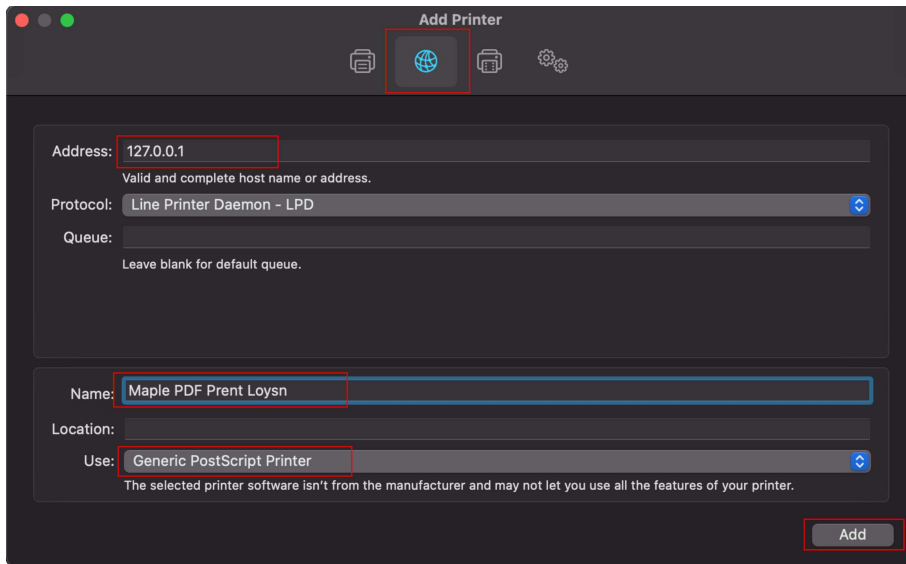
Add Printer

Address: 127.0.0.1

Valid and complete host name or address.

Protocol: Line Printer Daemon - LPD

Queue:

Leave blank for default queue.

Name: Maple PDF Prent Loysn

Location:

Use: Generic PostScript Printer

The selected printer software isn't from the manufacturer and may not let you use all the features of your printer.

Add